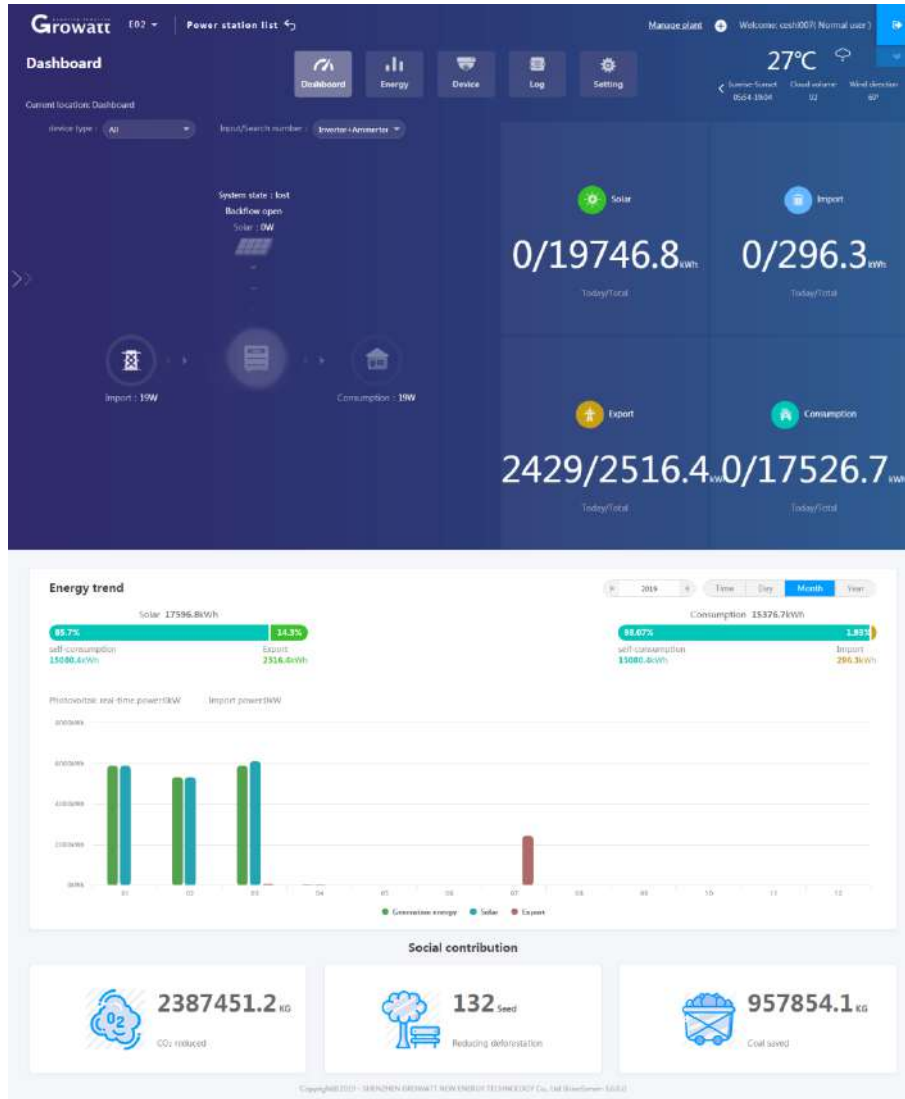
Growatt E02 ▾ Power station list

Manage plant Welcome: cesh007( Normal user )

Dashboard

Dashboard Energy Device Log Setting

27℃

Sunrise-Sunset 05:54-19:04 Cloud volume 02 Wind direction 60°

Current location: Dashboard

device type : All

Input/Search number : Inverter+Ammeter

System state : lost
Backflow open
Solar : 0W

Import : 19W

Consumption : 19W

Solar
0/19746.8kWh
Today/Total

Import
0/296.3kWh
Today/Total

Export
2429/2516.4kWh
Today/Total

Consumption
0/17526.7kWh
Today/Total

Energy trend

2019

Time Day Month Year

Solar 17596.8kWh

85.7% 14.3%

self-consumption 15080.4kWh

Export 2516.4kWh

Consumption 15376.7kWh

98.07% 1.93%

self-consumption 15080.4kWh

Import 296.3kWh

Photovoltaic real-time power:0kW Import power:0kW

01 02 03 04 05 06 07 08 09 10 11 12

Generation energy Solar Export

Social contribution

2387451.2KG
CO₂ reduced

132Seed
Reducing deforestation

957854.1KG
Coal saved

Copyright©2020 - SHENZHEN GROWATT NEW ENERGY TECHNOLOGY Co., Ltd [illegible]